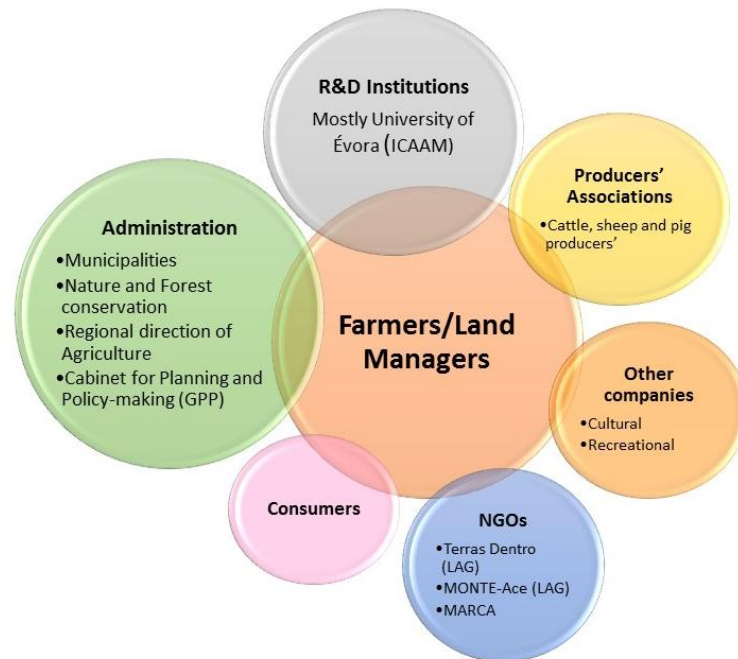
R&D Institutions
Mostly University of Évora (ICAAM)

Producers' Associations
•Cattle, sheep and pig producers'

Administration
•Municipalities
•Nature and Forest conservation
•Regional direction of Agriculture
•Cabinet for Planning and Policy-making (GPP)

Farmers/Land Managers

Other companies
•Cultural
•Recreational

Consumers

NGOs
•Terras Dentro (LAG)
•MONTE-Ace (LAG)
•MARCA